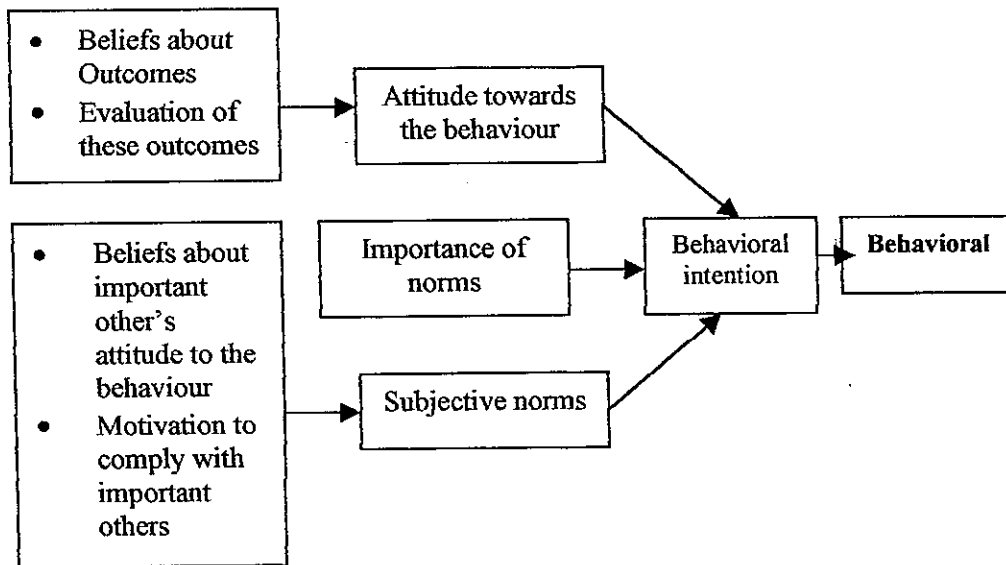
- Beliefs about Outcomes
- Evaluation of these outcomes

Attitude towards the behaviour

- Beliefs about important other's attitude to the behaviour
- Motivation to comply with important others

Importance of norms

Subjective norms

Behavioral intention

Behavioral